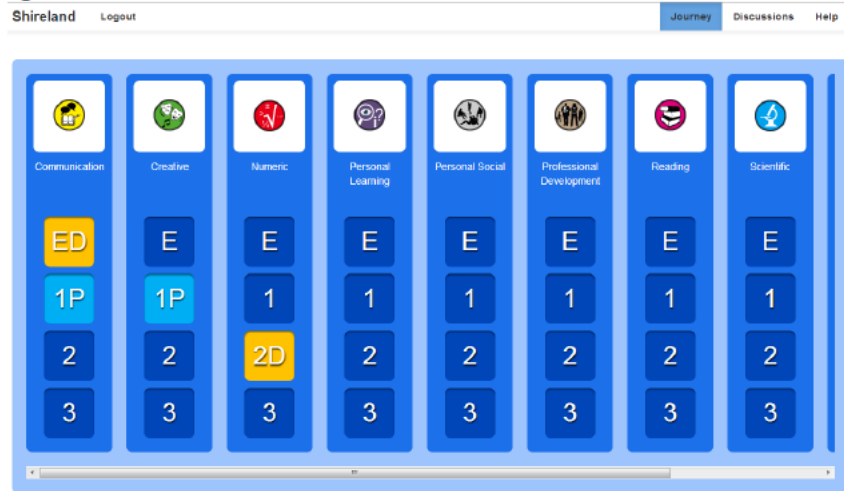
Shireland Logout

Journey Discussions Help

Communication
ED
1P
2
3

Creative
E
1P
2
3

Numeric
E
1
2D
3

Personal Learning
E
1
2
3

Personal Social
E
1
2
3

Professional Development
E
1
2
3

Reading
E
1
2
3

Scientific
E
1
2
3